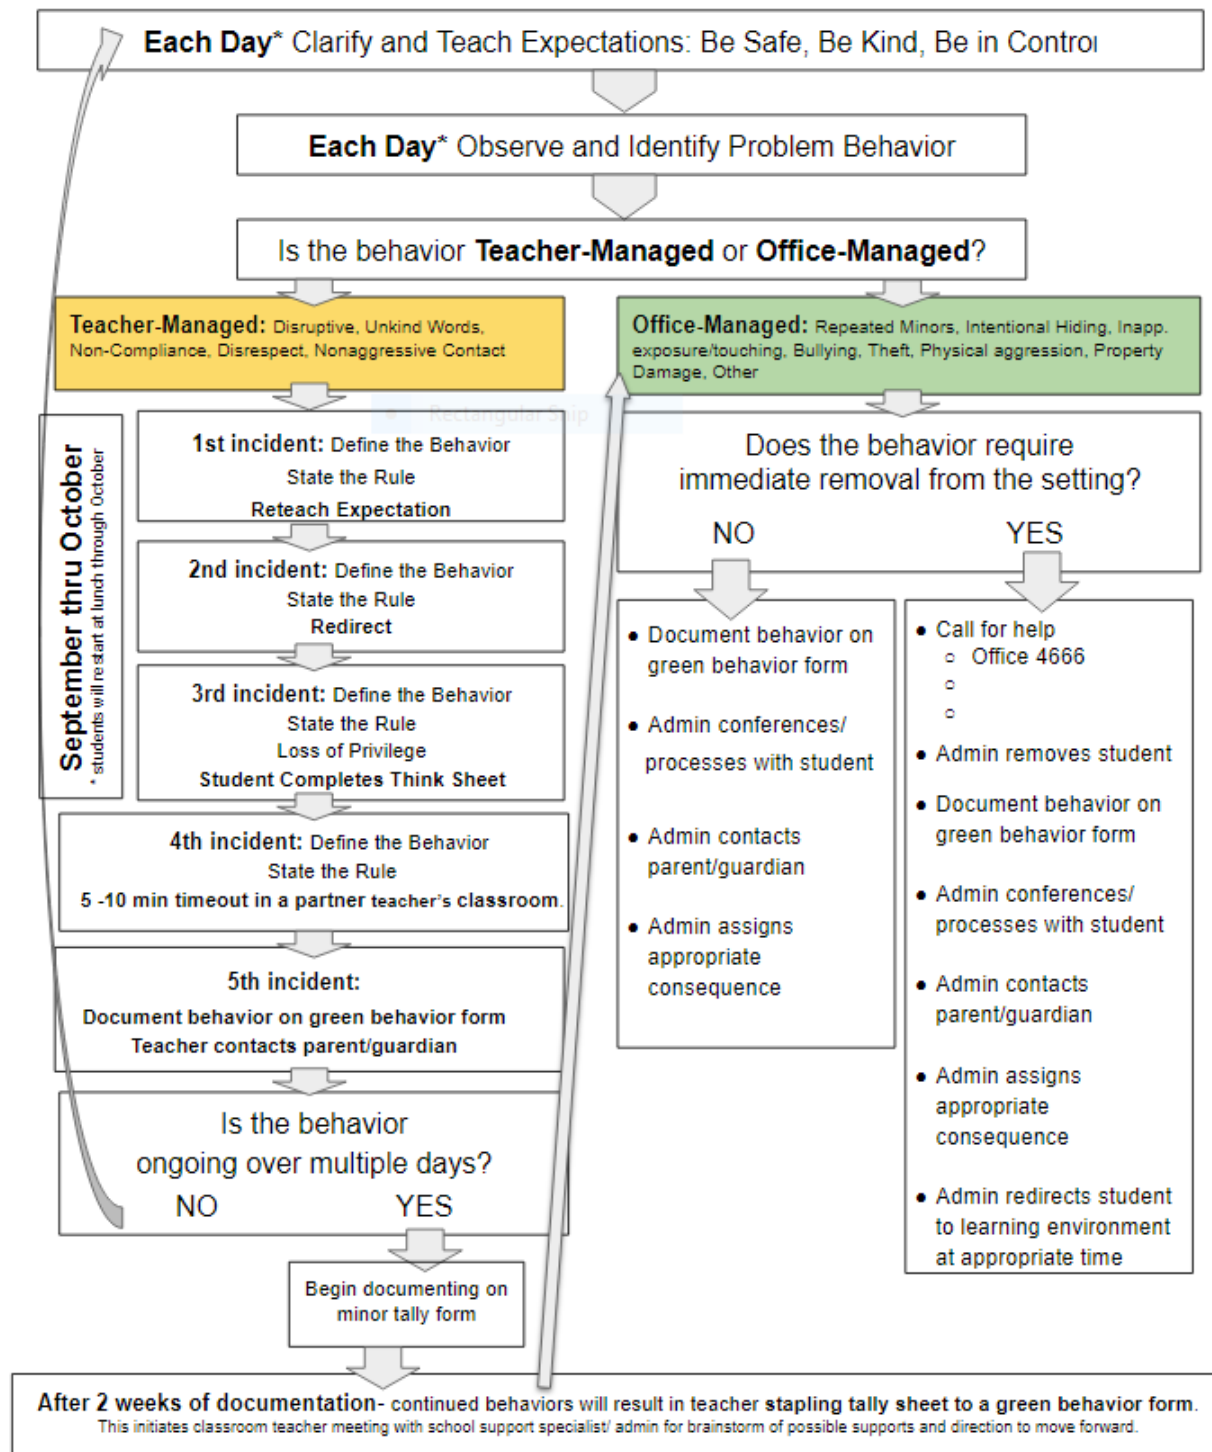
**Each Day*** Clarify and Teach Expectations: Be Safe, Be Kind, Be in Control

**Each Day*** Observe and Identify Problem Behavior

Is the behavior **Teacher-Managed** or **Office-Managed**?

**Teacher-Managed:** Disruptive, Unkind Words, Non-Compliance, Disrespect, Nonaggressive Contact

**Office-Managed:** Repeated Minors, Intentional Hiding, Inapp. exposure/touching, Bullying, Theft, Physical aggression, Property Damage, Other

Rectangular Snip

**September thru October**

* students will restart at lunch through October

**1st incident:** Define the Behavior
State the Rule
**Reteach Expectation**

**2nd incident:** Define the Behavior
State the Rule
**Redirect**

**3rd incident:** Define the Behavior
State the Rule
Loss of Privilege
**Student Completes Think Sheet**

**4th incident:** Define the Behavior
State the Rule
**5 -10 min timeout in a partner teacher's classroom.**

**5th incident:**
**Document behavior on green behavior form**
**Teacher contacts parent/guardian**

Is the behavior ongoing over multiple days?
NO YES

Begin documenting on minor tally form

Does the behavior require immediate removal from the setting?
NO YES

- Document behavior on green behavior form
- Admin conferences/ processes with student
- Admin contacts parent/guardian
- Admin assigns appropriate consequence

- Call for help
  - Office 4666
  -
  -
- Admin removes student
- Document behavior on green behavior form
- Admin conferences/ processes with student
- Admin contacts parent/guardian
- Admin assigns appropriate consequence
- Admin redirects student to learning environment at appropriate time

**After 2 weeks of documentation-** continued behaviors will result in teacher **stapling tally sheet to a green behavior form.**
This initiates classroom teacher meeting with school support specialist/ admin for brainstorm of possible supports and direction to move forward.